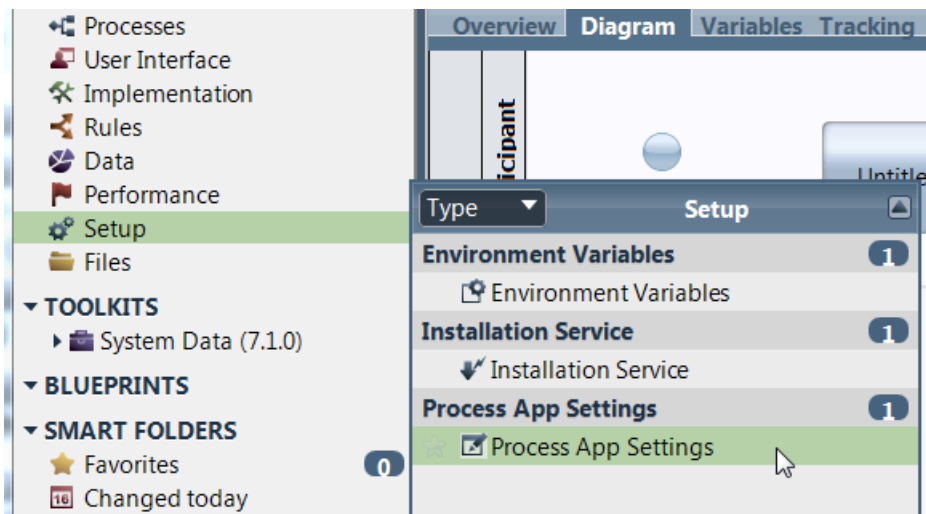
Processes
User Interface
Implementation
Rules
Data
Performance
Setup
Files
TOOLKITS
System Data (7.1.0)
BLUEPRINTS
SMART FOLDERS
Favorites 0
16 Changed today

Overview Diagram Variables Tracking

icipant

Untitle

Type Setup
Environment Variables 1
Environment Variables
Installation Service 1
Installation Service
Process App Settings 1
Process App Settings